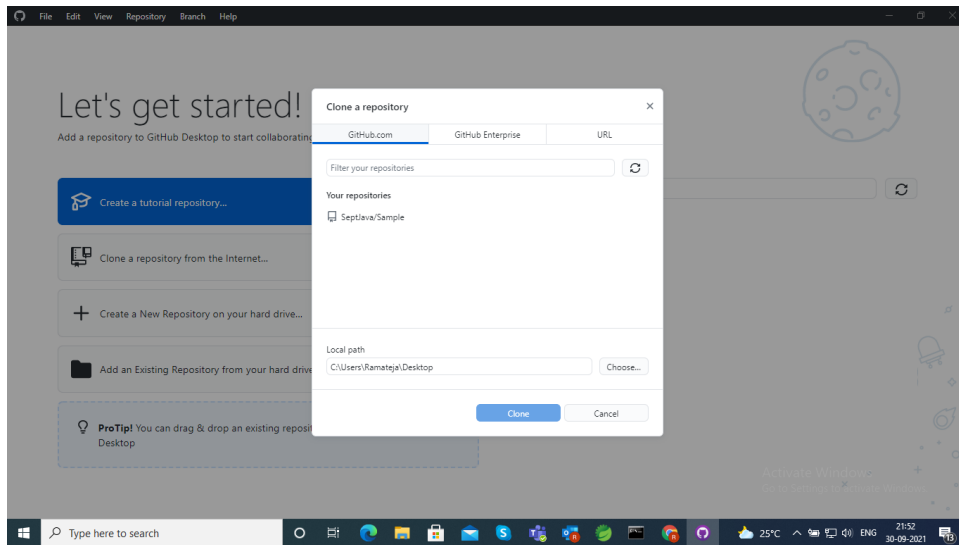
File Edit View Repository Branch Help

Let's get started!

Add a repository to GitHub Desktop to start collaboratin

Create a tutorial repository...

Clone a repository from the Internet...

Create a New Repository on your hard drive...

Add an Existing Repository from your hard drive

ProTip! You can drag & drop an existing reposi Desktop

Clone a repository

GitHub.com | GitHub Enterprise | URL

Filter your repositories

Your repositories

SeptJava/Sample

Local path

C:\Users\Ramateja\Desktop

Choose...

Clone

Cancel

Activate Windows

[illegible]

Type here to search

25°C

ENG

21:52
30-09-2021

13